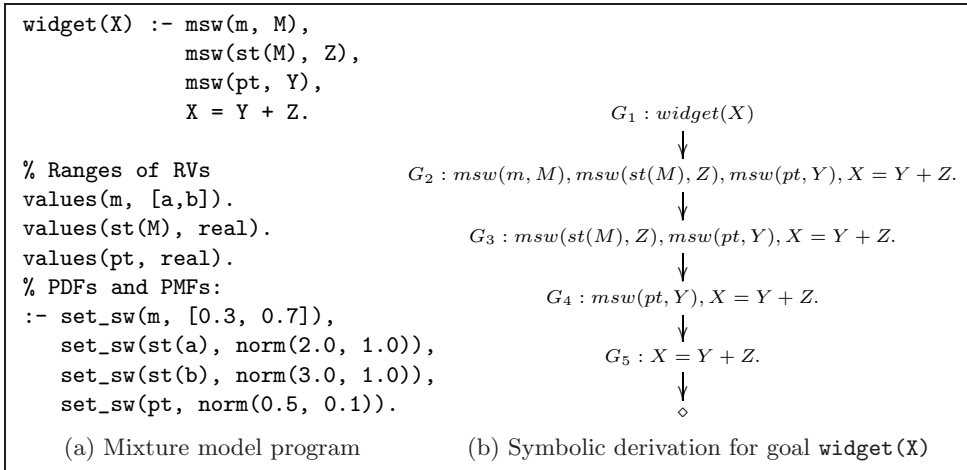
widget(X) :- msw(m, M),
             msw(st(M), Z),
             msw(pt, Y),
             X = Y + Z.

% Ranges of RVs
values(m, [a,b]).
values(st(M), real).
values(pt, real).
% PDFs and PMFs:
:- set_sw(m, [0.3, 0.7]),
   set_sw(st(a), norm(2.0, 1.0)),
   set_sw(st(b), norm(3.0, 1.0)),
   set_sw(pt, norm(0.5, 0.1)).

(a) Mixture model program

$G_1 : widget(X)$

$G_2 : msw(m, M), msw(st(M), Z), msw(pt, Y), X = Y + Z.$

$G_3 : msw(st(M), Z), msw(pt, Y), X = Y + Z.$

$G_4 : msw(pt, Y), X = Y + Z.$

$G_5 : X = Y + Z.$

$\diamond$

(b) Symbolic derivation for goal widget(X)